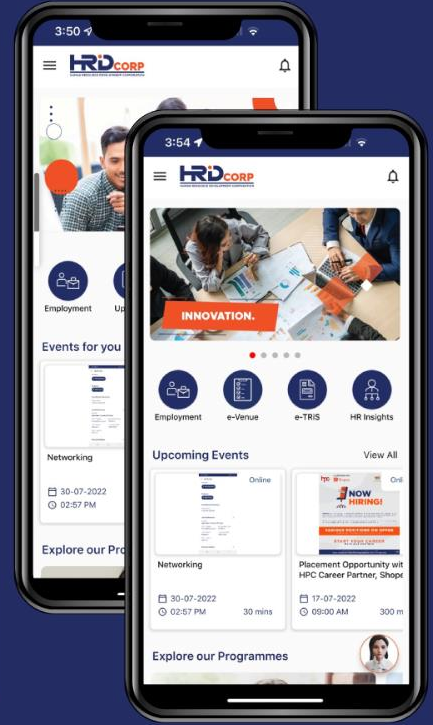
3:50

HRDCORP
HUMAN RESOURCES DEVELOPMENT CORPORATION

Employment
Up

Events for you

Networking

30-07-2022
02:57 PM

Explore our Pro

3:54

HRDCORP
HUMAN RESOURCES DEVELOPMENT CORPORATION

INNOVATION.

Employment
e-Venue
e-TRiS
HR Insights

Upcoming Events
View All

Online
Networking
30-07-2022
02:57 PM
30 mins

Onl
NOW HIRING!
Placement Opportunity wit HPC Career Partner, Shope
17-07-2022
09:00 AM
300 m

Explore our Programmes